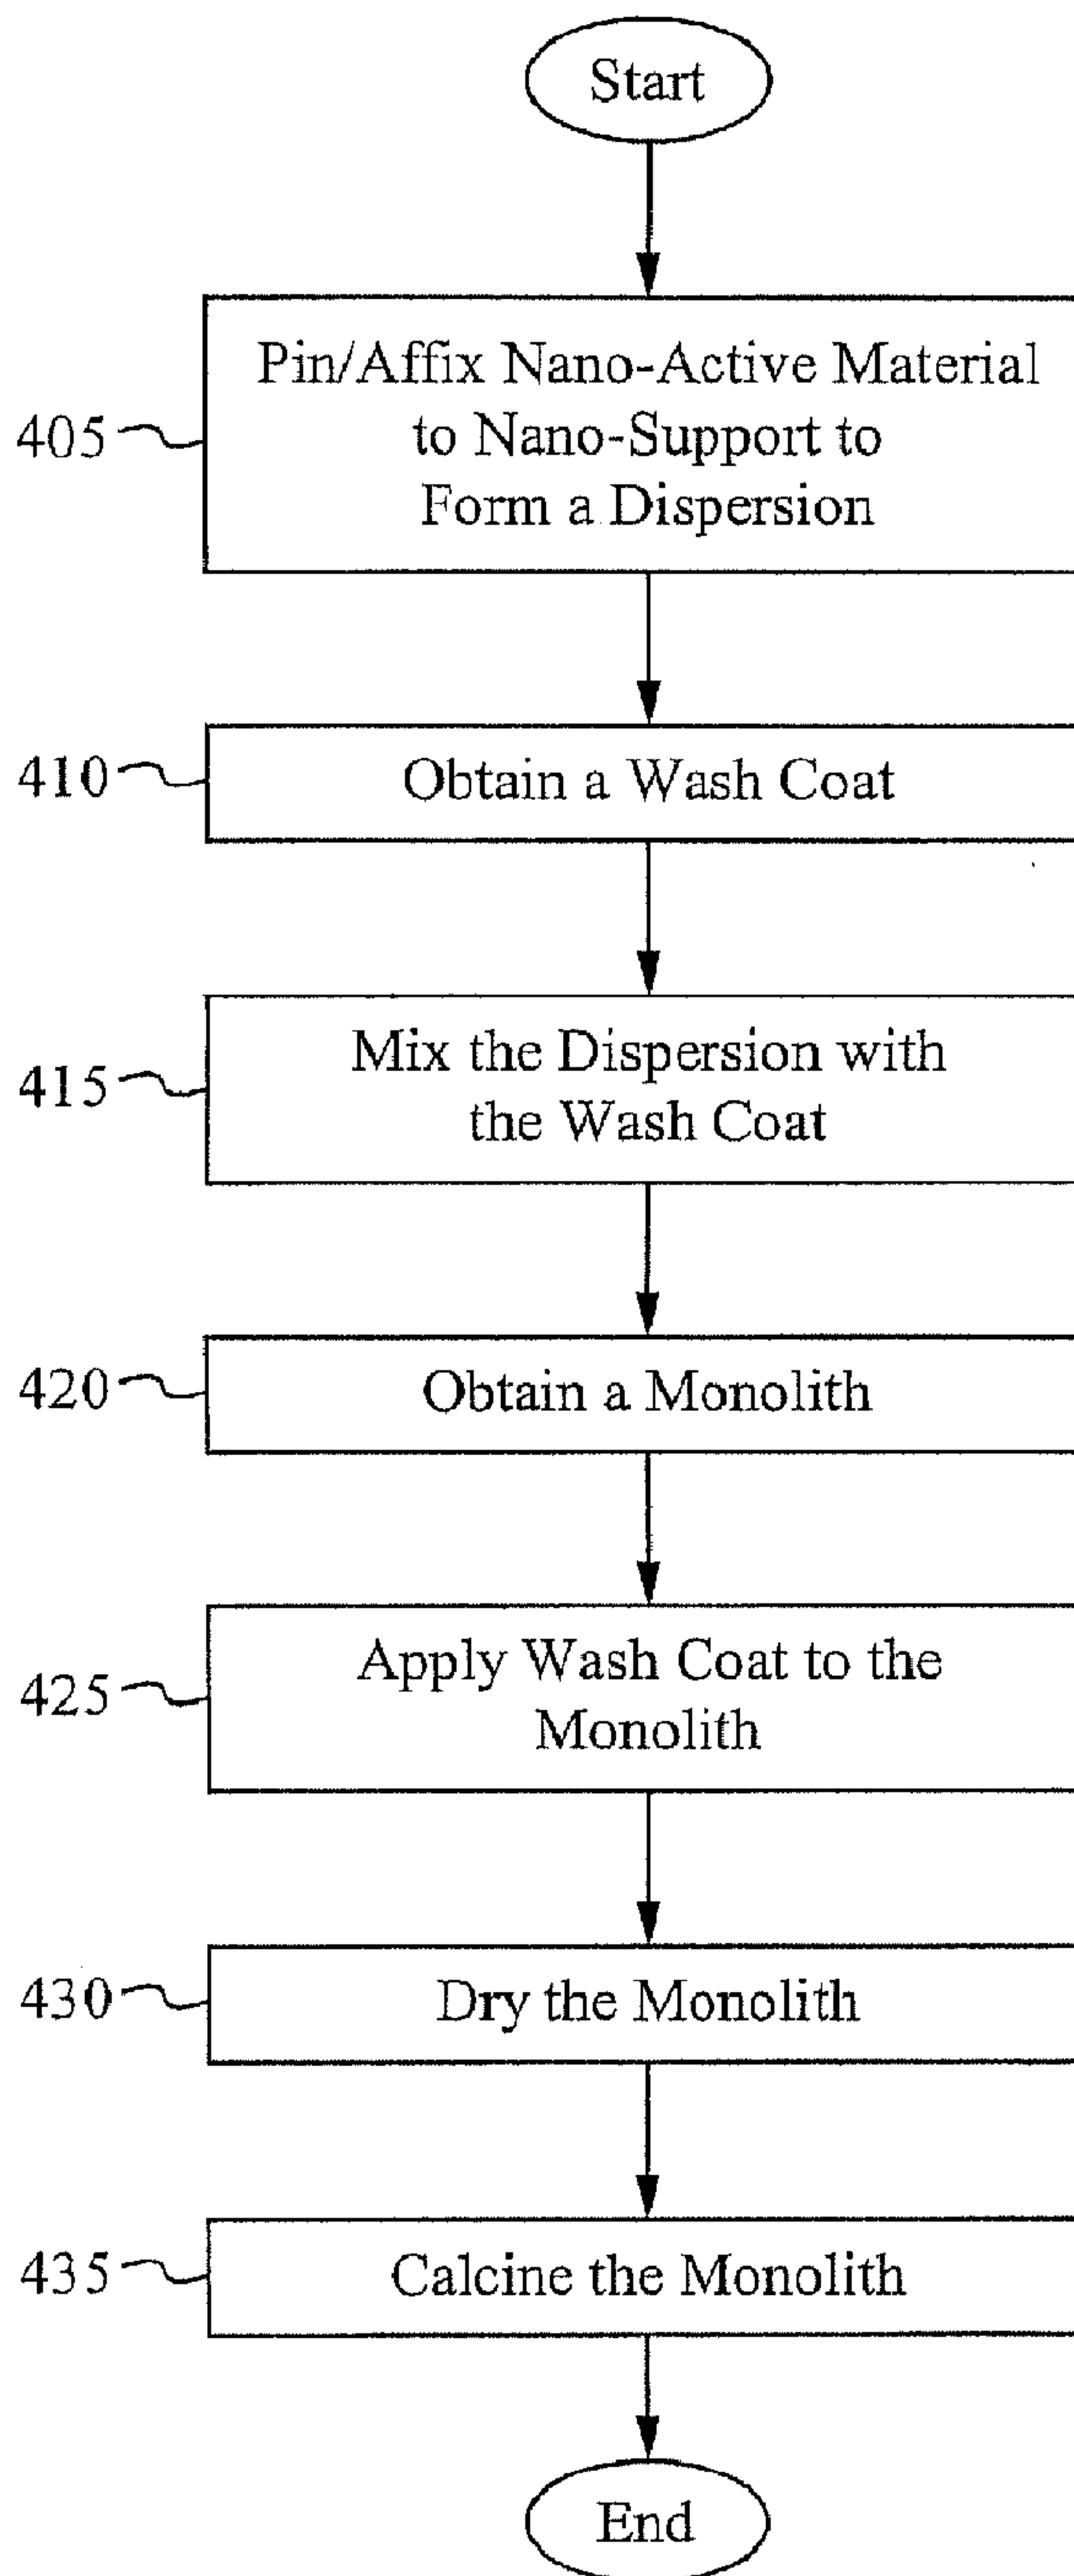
Start

405 Pin/Affix Nano-Active Material to Nano-Support to Form a Dispersion

410 Obtain a Wash Coat

415 Mix the Dispersion with the Wash Coat

420 Obtain a Monolith

425 Apply Wash Coat to the Monolith

430 Dry the Monolith

435 Calcine the Monolith

End